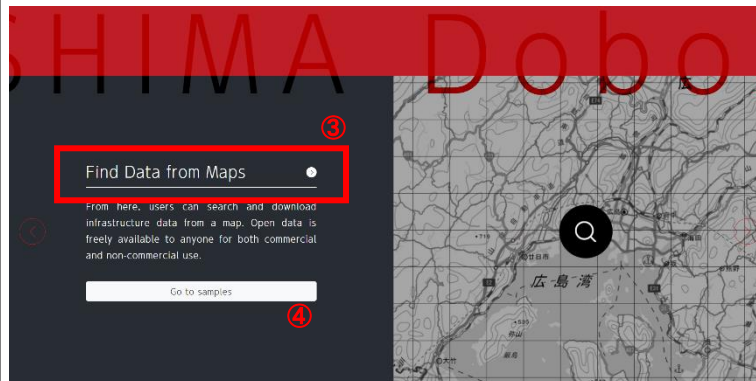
SHIMA Dobo

③

Find Data from Maps

From here, users can search and download infrastructure data from a map. Open data is freely available to anyone for both commercial and non-commercial use.

Go to samples

④

広 島 湾